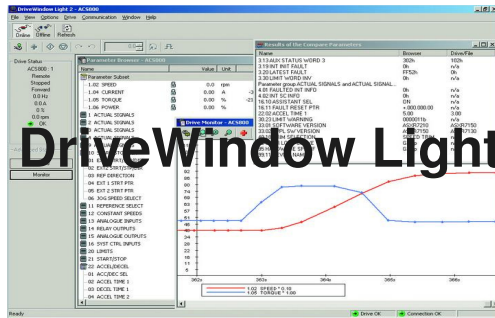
DriveWindow Light 2 - ACS800
File View Options Drive Communication Window Help
Online Offline Refresh
Drive Status
ACS800 : 1
Remote
Stopped
Forward
0.0 Hz
0.0 A
0 %
0.0 rpm
OK
Monitor
Parameter Browser - ACS800
Name Value Unit
Parameter Subset
1.02 SPEED 0.0 rpm
1.04 CURRENT 0.00 A
1.05 TORQUE 0.00 %
1.06 POWER 0.00 %
1 ACTUAL SIGNALS
2 ACTUAL SIGNALS
3 ACTUAL SIGNALS
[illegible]
10 START/STOP/DIR
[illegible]
03 REF DIRECTION
04 EXT 1 STRT PTR
05 EXT 2 STRT PTR
06 JOG SPEED SELECT
11 REFERENCE SELECT
12 CONSTANT SPEEDS
13 ANALOGUE INPUTS
14 RELAY OUTPUTS
15 ANALOGUE OUTPUTS
16 SYST CTRL INPUTS
20 LIMITS
21 START/STOP
22 ACCEL/DECEL
01 ACC/DEC SEL
02 ACCEL TIME 1
03 DECEL TIME 1
04 ACCEL TIME 2
Results of the Compare Parameters
Name Browser Drive/File
3.13 AUX STATUS WORD 3 302h 102h
3.19 INT INIT FAULT 0h n/a
3.20 LATEST FAULT FF52h 0h
3.30 LIMIT WORD INV 0h n/a
Parameter group ACTUAL SIGNALS and ACTUAL SIGNAL...
4.01 FAULTED INT INFO 0h n/a
4.02 INT SC INFO 0h n/a
16.10 ASSISTANT SEL ON n/a
16.11 FAULT RESET PTR +.000.000.00 n/a
22.02 ACCEL TIME 1 5.00 3.00
30.23 LIMIT WARNING 000001h n/a
33.01 SOFTWARE VERSION ASXR7250 ASXR7150
33.02 APPL SW VERSION ASAR7150 ASAR7130
Drive Monitor - ACS800
1.02 SPEED * 0.10
1.05 TORQUE * 1.00
DriveWindow Light
Ready
Drive OK
Connection OK